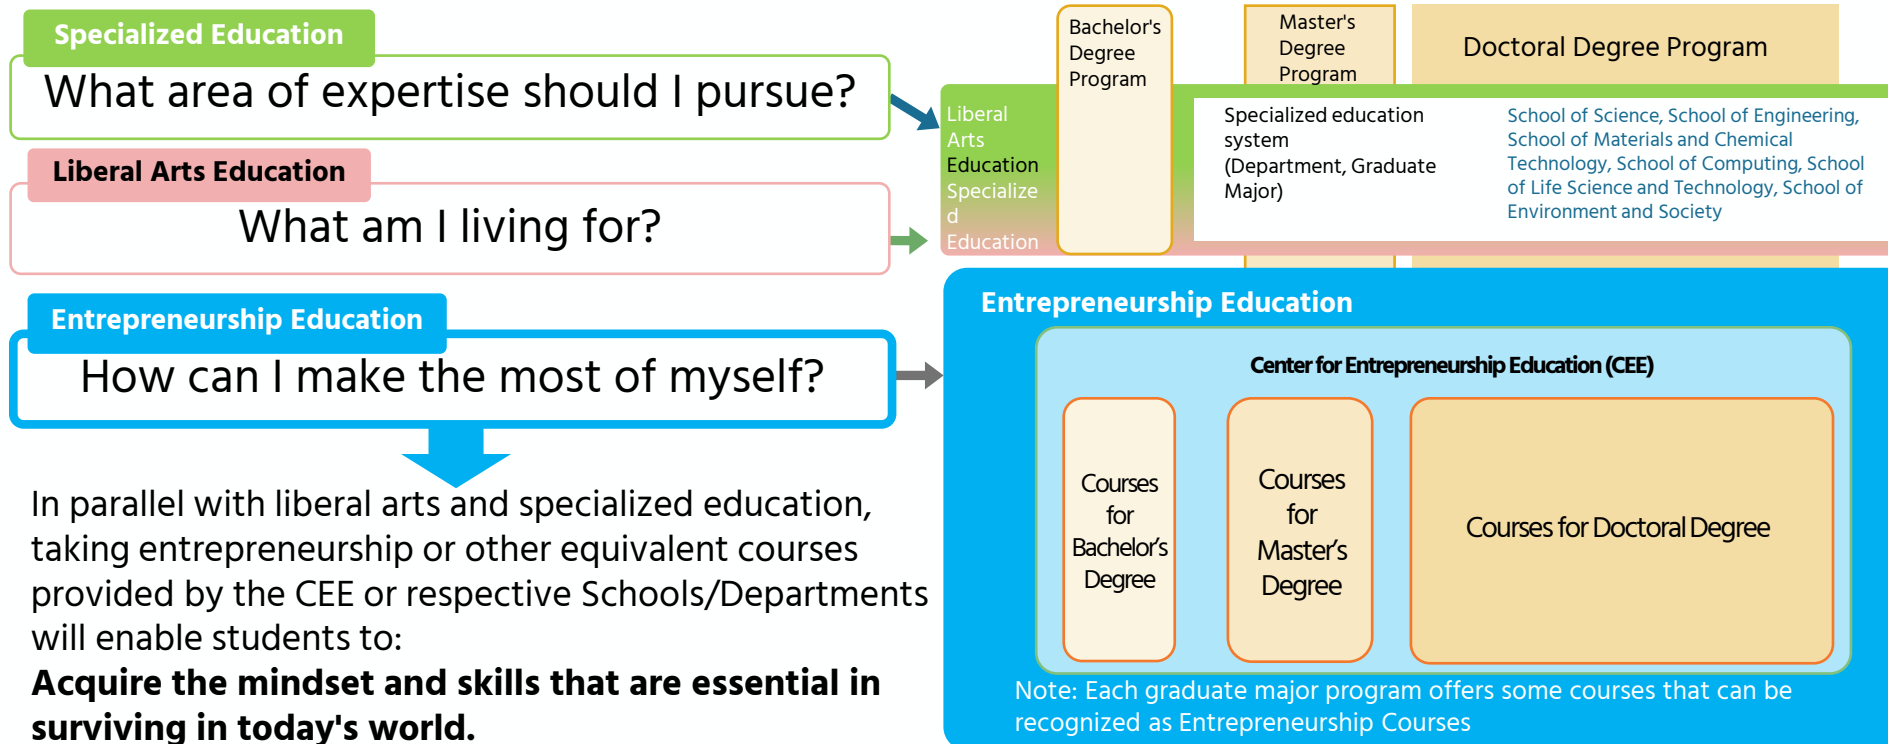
Specialized Education

What area of expertise should I pursue?

Liberal Arts Education

What am I living for?

Entrepreneurship Education

How can I make the most of myself?

In parallel with liberal arts and specialized education, taking entrepreneurship or other equivalent courses provided by the CEE or respective Schools/Departments will enable students to:

**Acquire the mindset and skills that are essential in surviving in today's world.**

Bachelor's Degree Program

Master's Degree Program

Doctoral Degree Program

Liberal Arts Education Specialized Education

Specialized education system (Department, Graduate Major)

School of Science, School of Engineering, School of Materials and Chemical Technology, School of Computing, School of Life Science and Technology, School of Environment and Society

Entrepreneurship Education

Center for Entrepreneurship Education (CEE)

Courses for Bachelor's Degree

Courses for Master's Degree

Courses for Doctoral Degree

Note: Each graduate major program offers some courses that can be recognized as Entrepreneurship Courses